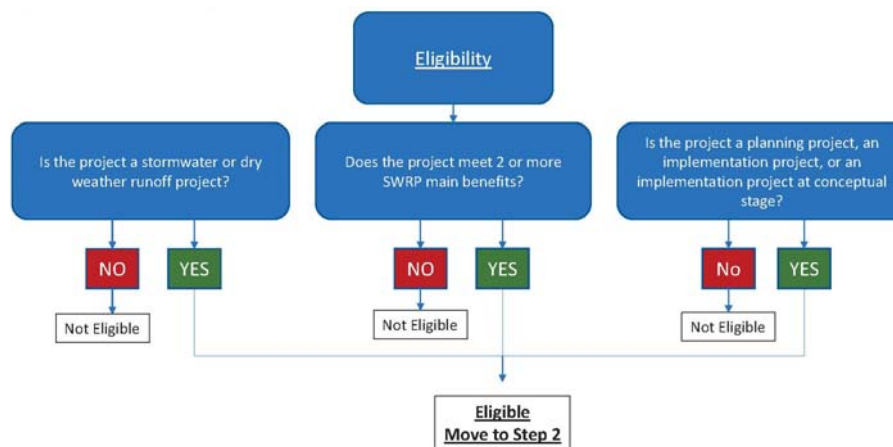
Eligibility

Is the project a stormwater or dry weather runoff project?

NO

YES

Not Eligible

Does the project meet 2 or more SWRP main benefits?

NO

YES

Not Eligible

Is the project a planning project, an implementation project, or an implementation project at conceptual stage?

No

YES

Not Eligible

Eligible
Move to Step 2